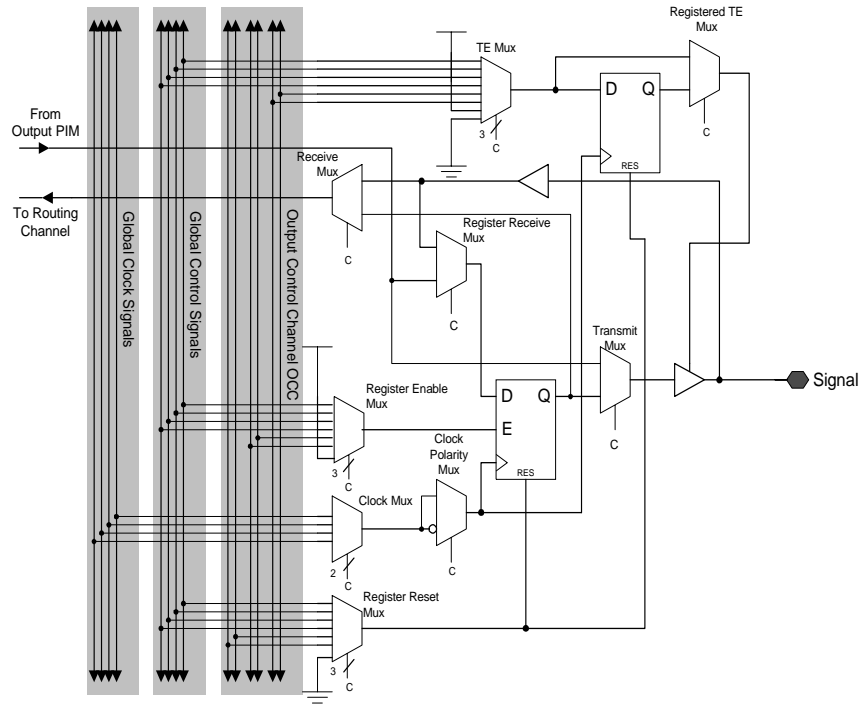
Registered TE Mux

TE Mux

D Q

3 C

C

RES

From Output PIM

To Routing Channel

Global Clock Signals

Global Control Signals

Output Control Channel OCC

Receive Mux

C

Register Receive Mux

C

Transmit Mux

Signal

Register Enable Mux

D Q

E

3 C

Clock Polarity Mux

RES

C

Clock Mux

2 C

C

Register Reset Mux

3 C